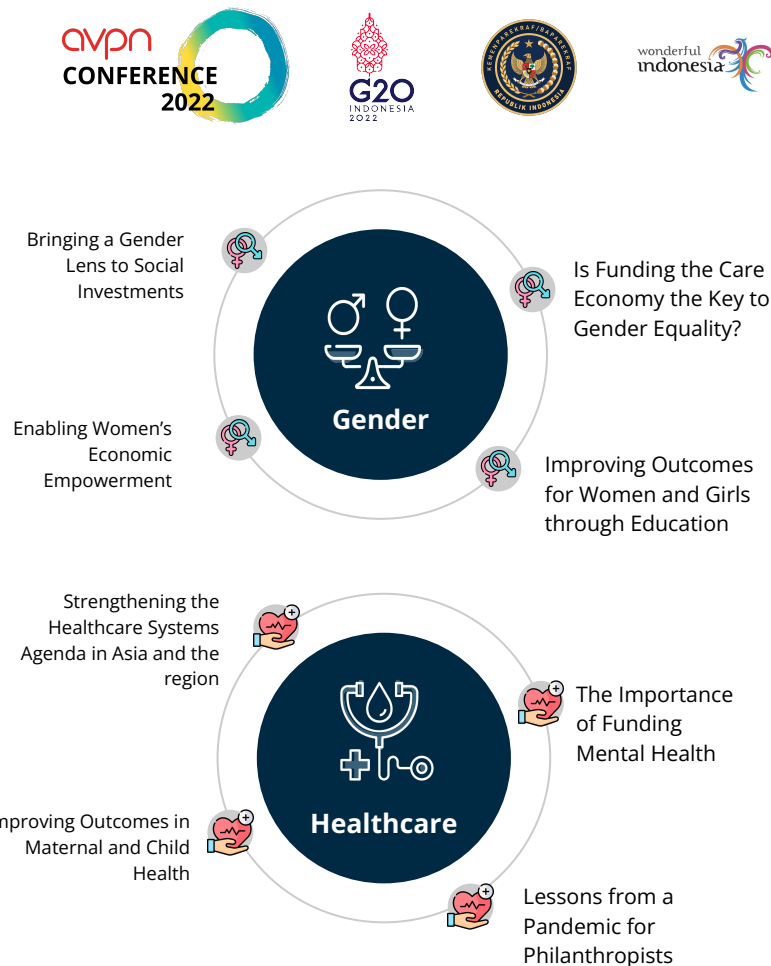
avpn CONFERENCE 2022

G20 INDONESIA 2022

KEMENPAREKRAF/BAPAREKRAF REPUBLIK INDONESIA

wonderful indonesia

Bringing a Gender Lens to Social Investments

Is Funding the Care Economy the Key to Gender Equality?

Gender

Enabling Women's Economic Empowerment

Improving Outcomes for Women and Girls through Education

Strengthening the Healthcare Systems Agenda in Asia and the region

The Importance of Funding Mental Health

Healthcare

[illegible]mproving Outcomes in Maternal and Child Health

Lessons from a Pandemic for Philanthropists